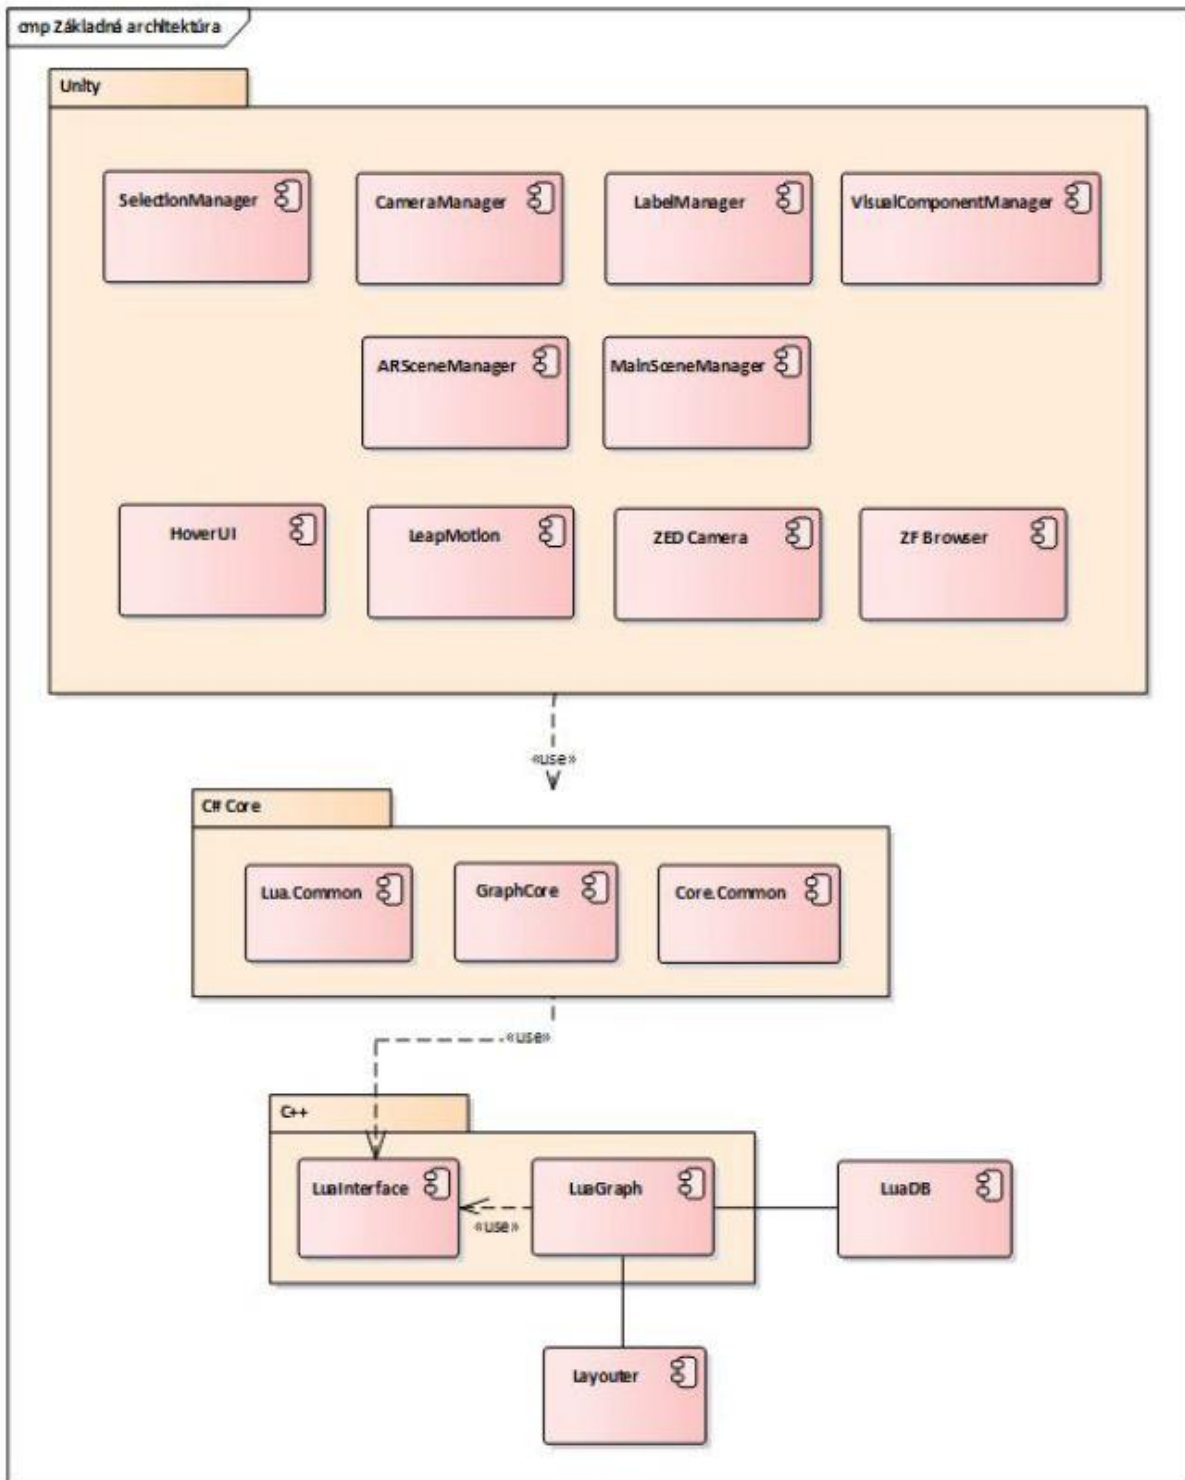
cmp Základná architektúra

Unity

SelectionManager

CameraManager

LabelManager

VisualComponentManager

ARSceneManager

MainSceneManager

HoverUI

LeapMotion

ZED Camera

ZF Browser

«use»

C# Core

Lua.Common

GraphCore

Core.Common

«use»

C++

LuaInterface

«use»

LuaGraph

LuaDB

Layouter